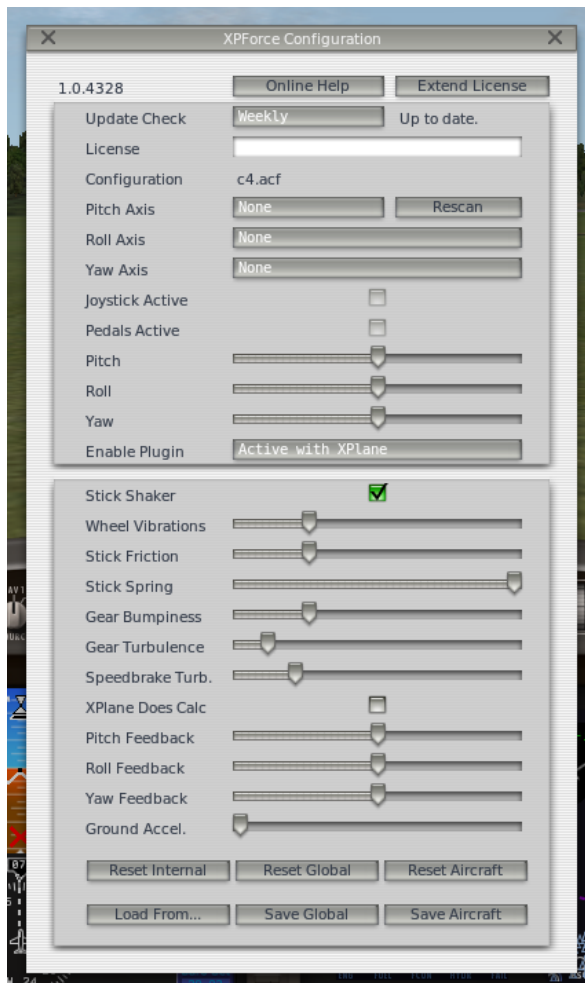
XPForce Configuration

1.0.4328
Online Help
Extend License

Update Check
Weekly
Up to date.
License
Configuration
c4.acf
Pitch Axis
None
Rescan
Roll Axis
None
Yaw Axis
None
Joystick Active
Pedals Active
Pitch
Roll
Yaw
Enable Plugin
Active with XPlane

Stick Shaker
Wheel Vibrations
Stick Friction
Stick Spring
Gear Bumpiness
Gear Turbulence
Speedbrake Turb.
XPlane Does Calc
Pitch Feedback
Roll Feedback
Yaw Feedback
Ground Accel.

Reset Internal
Reset Global
Reset Aircraft
Load From...
Save Global
Save Aircraft